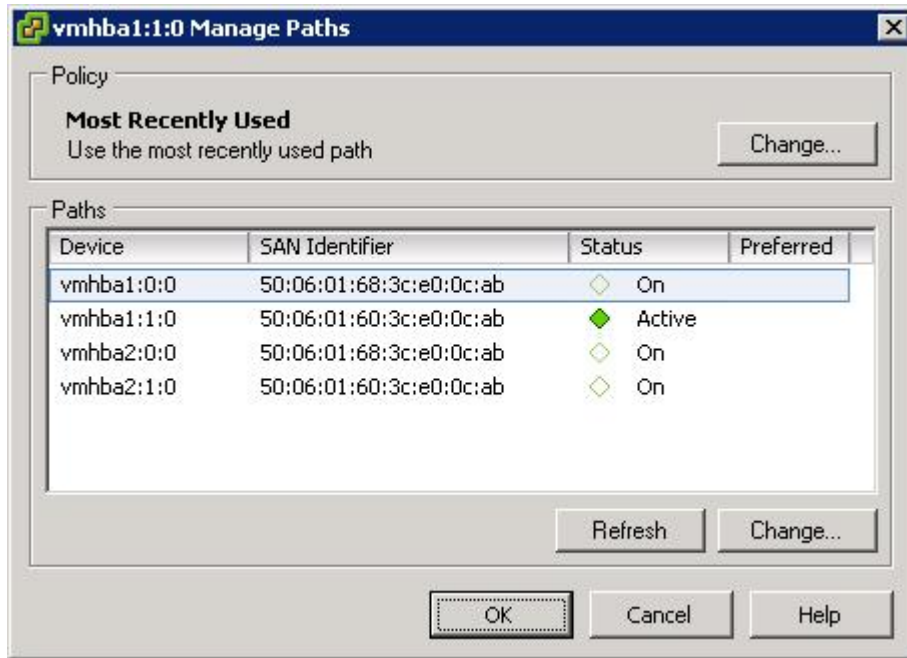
vmhba1:1:0 Manage Paths

Policy

Most Recently Used
Use the most recently used path

Change...

Paths

| Device | SAN Identifier | Status | Preferred |
|---|---|---|---|
| vmhba1:0:0 | 50:06:01:68:3c:e0:0c:ab | On | |
| vmhba1:1:0 | 50:06:01:60:3c:e0:0c:ab | Active | |
| vmhba2:0:0 | 50:06:01:68:3c:e0:0c:ab | On | |
| vmhba2:1:0 | 50:06:01:60:3c:e0:0c:ab | On | |

Refresh
Change...

OK
Cancel
Help